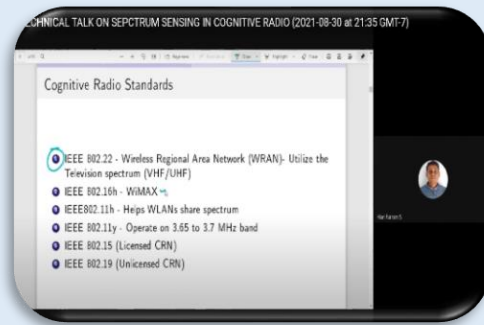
CHNICAL TALK ON SEPCTRUM SENSING IN COGNITIVE RADIO (2021-08-30 at 21:35 GMT-7)

Cognitive Radio Standards

IEEE 802.22 - Wireless Regional Area Network (WRAN)- Utilize the Television spectrum (VHF/UHF)
IEEE 802.16h - WiMAX
IEEE802.11h - Helps WLANs share spectrum
IEEE 802.11y - Operate on 3.65 to 3.7 MHz band
IEEE 802.15 (Licensed CRN)
IEEE 802.19 (Unlicensed CRN)